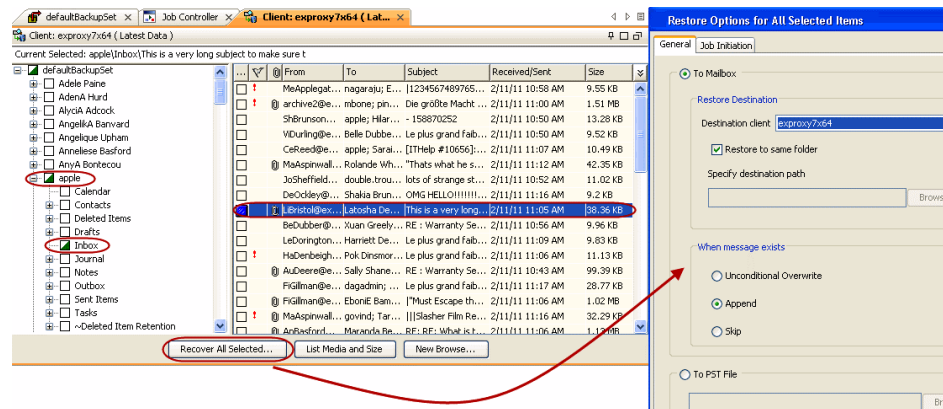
defaultBackupSet | Job Controller | Client: exproxy7x64 ( Lat...

Client: exproxy7x64 ( Latest Data )

Current Selected: apple\Inbox\This is a very long subject to make sure t

defaultBackupSet
Adele Paine
AdenA Hurd
AlyciA Adcock
AngelikA Banvard
Angelique Upham
Anneliese Basford
AnyA Bontecou
apple
Calendar
Contacts
Deleted Items
Drafts
Inbox
Journal
Notes
Outbox
Sent Items
Tasks
~Deleted Item Retention

| ... | | | From | To | Subject | Received/Sent | Size |
|---|---|---|---|---|---|---|---|
| | ! | | MeApplegat... | nagaraju; E... | |1234567489765... | 2/11/11 10:58 AM | 9.55 KB |
| | ! | | archive2@e... | mbone; pin... | Die größte Macht ... | 2/11/11 11:00 AM | 1.51 MB |
| | | | ShBrunson... | apple; Hilar... | - 158870252 | 2/11/11 10:50 AM | 13.28 KB |
| | | | ViDurling@e... | Belle Dubbe... | Le plus grand faib... | 2/11/11 10:50 AM | 9.52 KB |
| | | | CeReed@e... | apple; Sarai... | [ITHelp #10656]:... | 2/11/11 11:07 AM | 10.49 KB |
| | | | MaAspinwall... | Rolande Wh... | "Thats what he s... | 2/11/11 11:12 AM | 42.35 KB |
| | | | JoSheffield... | double.trou... | lots of strange st... | 2/11/11 10:52 AM | 11.02 KB |
| | | | DeOckley@... | Shakia Brun... | OMG HELLO!!!!!!!... | 2/11/11 11:16 AM | 9.2 KB |
| | | | LiBristol@ex... | Latosha De... | This is a very long... | 2/11/11 11:05 AM | 38.36 KB |
| | | | BeDubber@... | Xuan Greely... | RE : Warranty Se... | 2/11/11 10:56 AM | 9.96 KB |
| | | | LeDorington... | Harriett De... | Le plus grand faib... | 2/11/11 11:09 AM | 9.83 KB |
| | ! | | HaDenbeigh... | Pok Dinsmor... | Le plus grand faib... | 2/11/11 11:06 AM | 11.13 KB |
| | | | AuDeere@e... | Sally Shane... | RE : Warranty Se... | 2/11/11 10:43 AM | 99.39 KB |
| | | | FiGillman@e... | dagadmin; ... | Le plus grand faib... | 2/11/11 11:17 AM | 28.77 KB |
| | | | FiGillman@e... | EboniE Bam... | "Must Escape th... | 2/11/11 11:06 AM | 1.02 MB |
| | ! | | MaAspinwall... | govind; Tar... | |||Slasher Film Re... | 2/11/11 11:16 AM | 32.29 KB |
| | | | AnBasford... | Maranda Be... | RE: RE: What is t... | 2/11/11 11:06 AM | 1.12 MB |

Recover All Selected... | List Media and Size | New Browse...

Restore Options for All Selected Items

General | Job Initiation

To Mailbox

Restore Destination

Destination client exproxy7x64

Restore to same folder

Specify destination path

Brows

When message exists

Unconditional Overwrite

Append

Skip

To PST File

Br